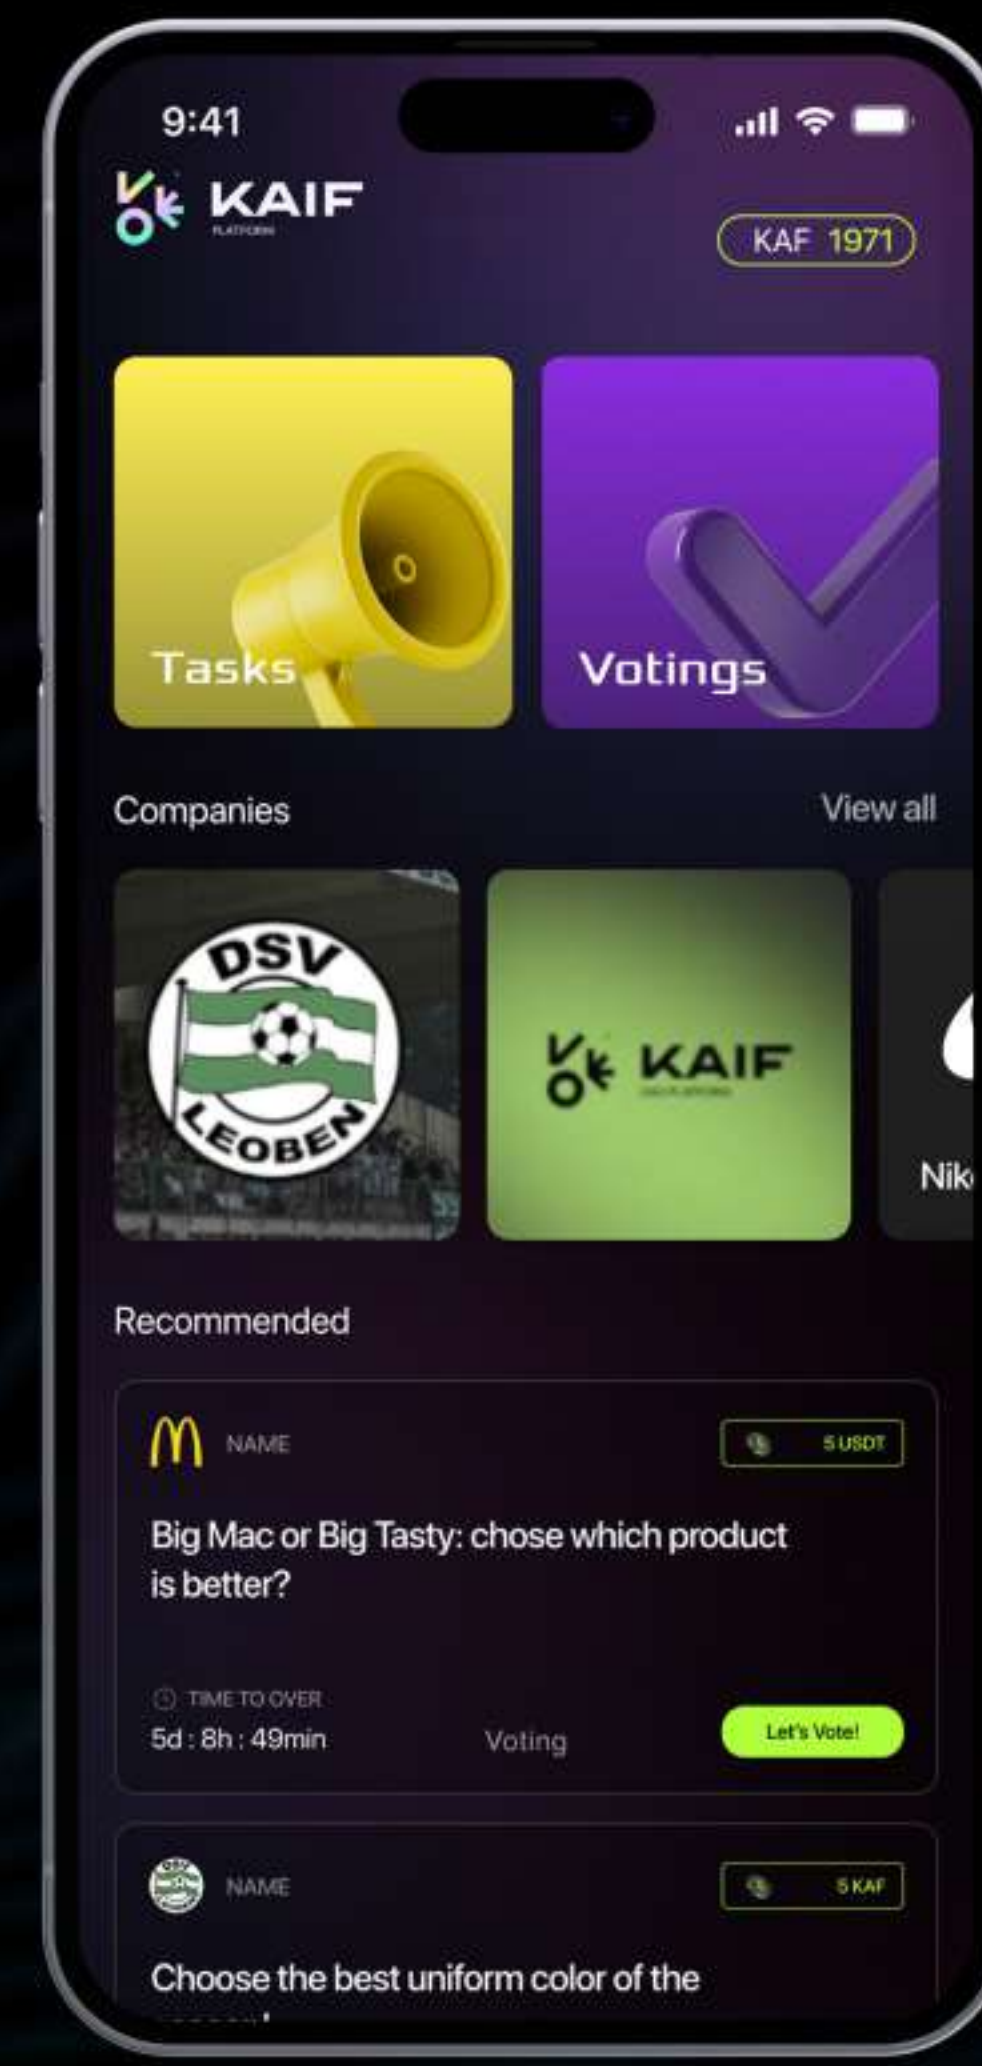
9:41

KAIF
PLATFORM

KAF 1971

Tasks

Votings

Companies

View all

DSV
LEOBEN

KAIF

Nik

Recommended

NAME

5 USDT

Big Mac or Big Tasty: chose which product is better?

TIME TO OVER
5d : 8h : 49min

Voting

Let's Vote!

NAME

5 KAF

Choose the best uniform color of the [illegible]